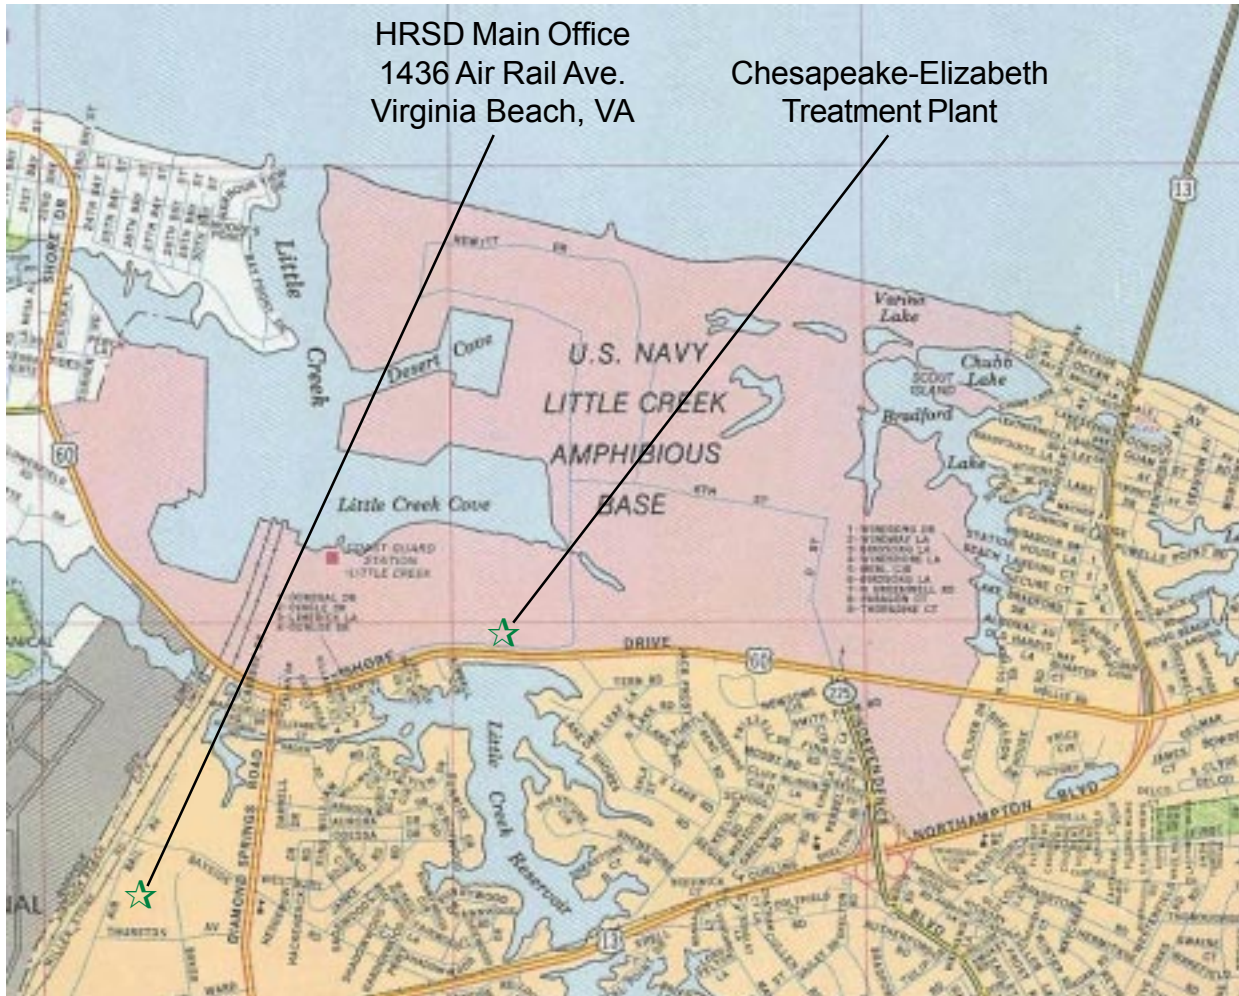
HRSD Main Office
1436 Air Rail Ave.
Virginia Beach, VA

Chesapeake-Elizabeth
Treatment Plant

13

Little Creek

Desert Cove

U.S. NAVY
LITTLE CREEK
AMPHIBIOUS
BASE

Varina Lake

Chubb Lake

Bradford Lake

Little Creek Cove

COAST GUARD STATION LITTLE CREEK

60

SHORE DR

DRIVE

60

225

Little Creek Reservoir

DIAMOND SPRINGS ROAD

NORTHAMPTON BLVD

13

BLVD

NEWITT DR

SHORE DR

AV

WARD

IAL

ANCAL